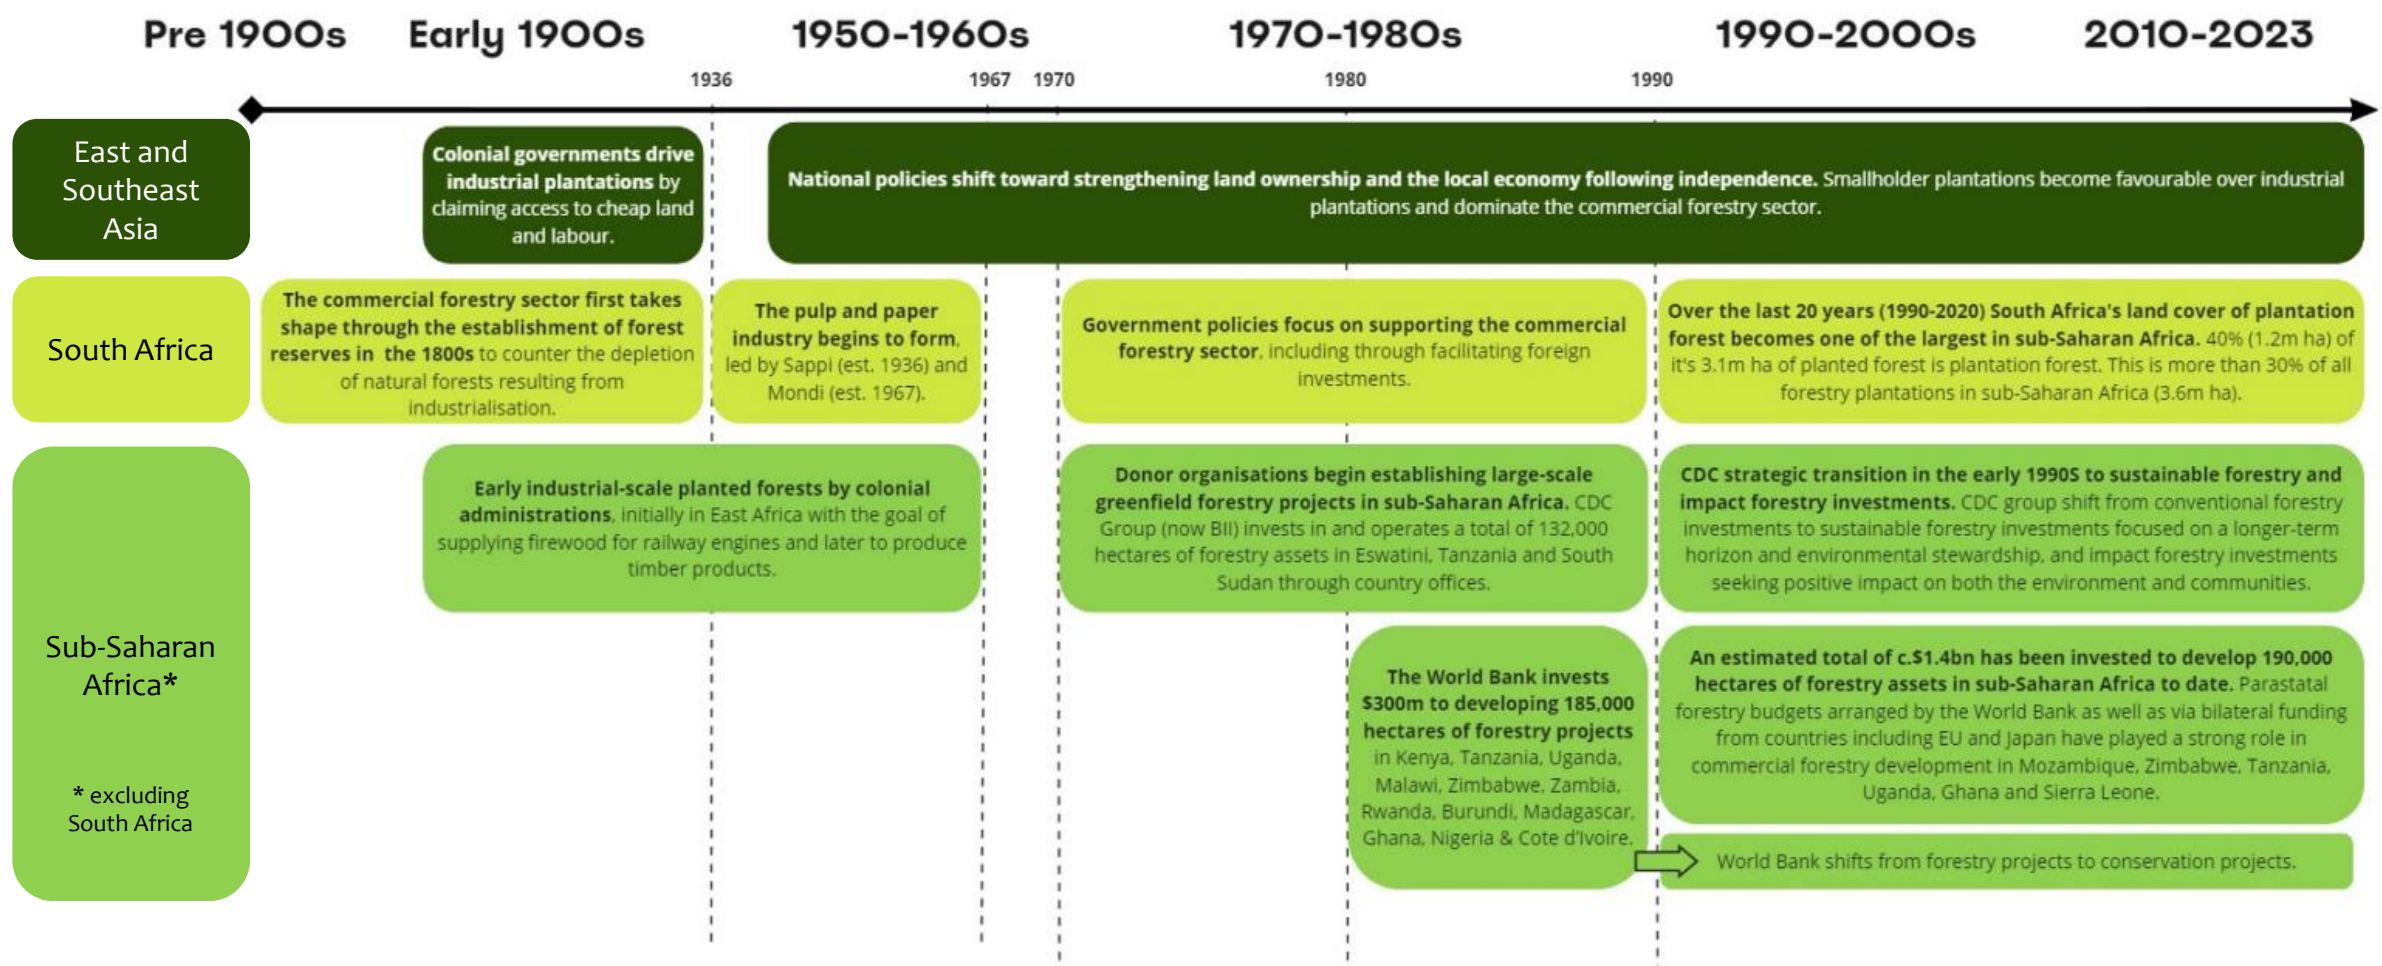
Pre 1900s Early 1900s 1950-1960s 1970-1980s 1990-2000s 2010-2023

1936 1967 1970 1980 1990

East and Southeast Asia

Colonial governments drive industrial plantations by claiming access to cheap land and labour.

National policies shift toward strengthening land ownership and the local economy following independence. Smallholder plantations become favourable over industrial plantations and dominate the commercial forestry sector.

South Africa

The commercial forestry sector first takes shape through the establishment of forest reserves in the 1800s to counter the depletion of natural forests resulting from industrialisation.

The pulp and paper industry begins to form, led by Sappi (est. 1936) and Mondi (est. 1967).

Government policies focus on supporting the commercial forestry sector, including through facilitating foreign investments.

Over the last 20 years (1990-2020) South Africa's land cover of plantation forest becomes one of the largest in sub-Saharan Africa. 40% (1.2m ha) of it's 3.1m ha of planted forest is plantation forest. This is more than 30% of all forestry plantations in sub-Saharan Africa (3.6m ha).

Sub-Saharan Africa*

* excluding South Africa

Early industrial-scale planted forests by colonial administrations, initially in East Africa with the goal of supplying firewood for railway engines and later to produce timber products.

Donor organisations begin establishing large-scale greenfield forestry projects in sub-Saharan Africa. CDC Group (now BII) invests in and operates a total of 132,000 hectares of forestry assets in Eswatini, Tanzania and South Sudan through country offices.

CDC strategic transition in the early 1990S to sustainable forestry and impact forestry investments. CDC group shift from conventional forestry investments to sustainable forestry investments focused on a longer-term horizon and environmental stewardship, and impact forestry investments seeking positive impact on both the environment and communities.

The World Bank invests $300m to developing 185,000 hectares of forestry projects in Kenya, Tanzania, Uganda, Malawi, Zimbabwe, Zambia, Rwanda, Burundi, Madagascar, Ghana, Nigeria & Cote d'Ivoire.

An estimated total of c.$1.4bn has been invested to develop 190,000 hectares of forestry assets in sub-Saharan Africa to date. Parastatal forestry budgets arranged by the World Bank as well as via bilateral funding from countries including EU and Japan have played a strong role in commercial forestry development in Mozambique, Zimbabwe, Tanzania, Uganda, Ghana and Sierra Leone.

World Bank shifts from forestry projects to conservation projects.